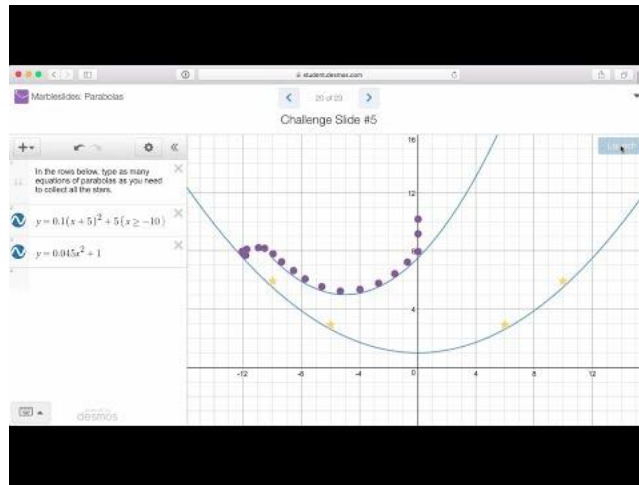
student.desmos.com

Marbleslides: Parabolas

20 of 23

Challenge Slide #5

In the rows below, type as many equations of parabolas as you need to collect all the stars.

$y=0.1(x+5)^2+5\{x\geq-10\}$

$y=0.045x^2+1$

Launch

16

12

8

4

-12

-8

-4

0

4

8

12

desmos